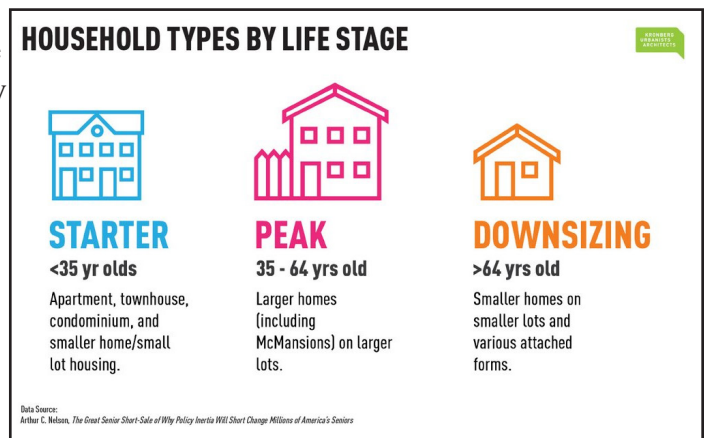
HOUSEHOLD TYPES BY LIFE STAGE

KRONBERG URBANISTS ARCHITECTS

STARTER
<35 yr olds
Apartment, townhouse, condominium, and smaller home/small lot housing.

PEAK
35 - 64 yrs old
Larger homes (including McMansions) on larger lots.

DOWNSIZING
>64 yrs old
Smaller homes on smaller lots and various attached forms.

Data Source:
Arthur C. Nelson, The Great Senior Short-Sale of Why Policy Inertia Will Short Change Millions of America's Seniors